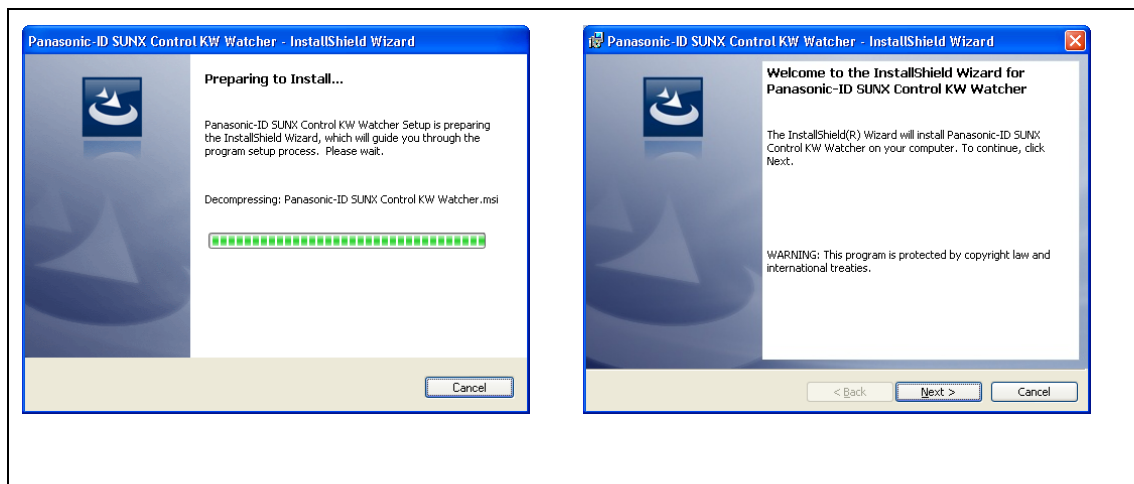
Panasonic-ID SUNX Control KW Watcher - InstallShield Wizard

Preparing to Install...

Panasonic-ID SUNX Control KW Watcher Setup is preparing the InstallShield Wizard, which will guide you through the program setup process. Please wait.

Decompressing: Panasonic-ID SUNX Control KW Watcher.msi

Cancel

Panasonic-ID SUNX Control KW Watcher - InstallShield Wizard

Welcome to the InstallShield Wizard for Panasonic-ID SUNX Control KW Watcher

The InstallShield(R) Wizard will install Panasonic-ID SUNX Control KW Watcher on your computer. To continue, click Next.

WARNING: This program is protected by copyright law and international treaties.

< Back

Next >

Cancel